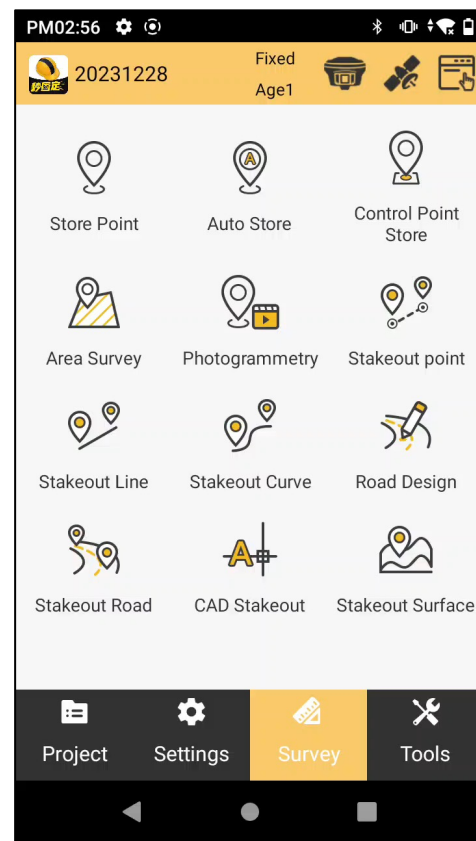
PM02:56

20231228 Fixed Age1

Store Point
Auto Store
Control Point Store
Area Survey
Photogrammetry
Stakeout point
Stakeout Line
Stakeout Curve
Road Design
Stakeout Road
CAD Stakeout
Stakeout Surface

Project
Settings
Survey
Tools